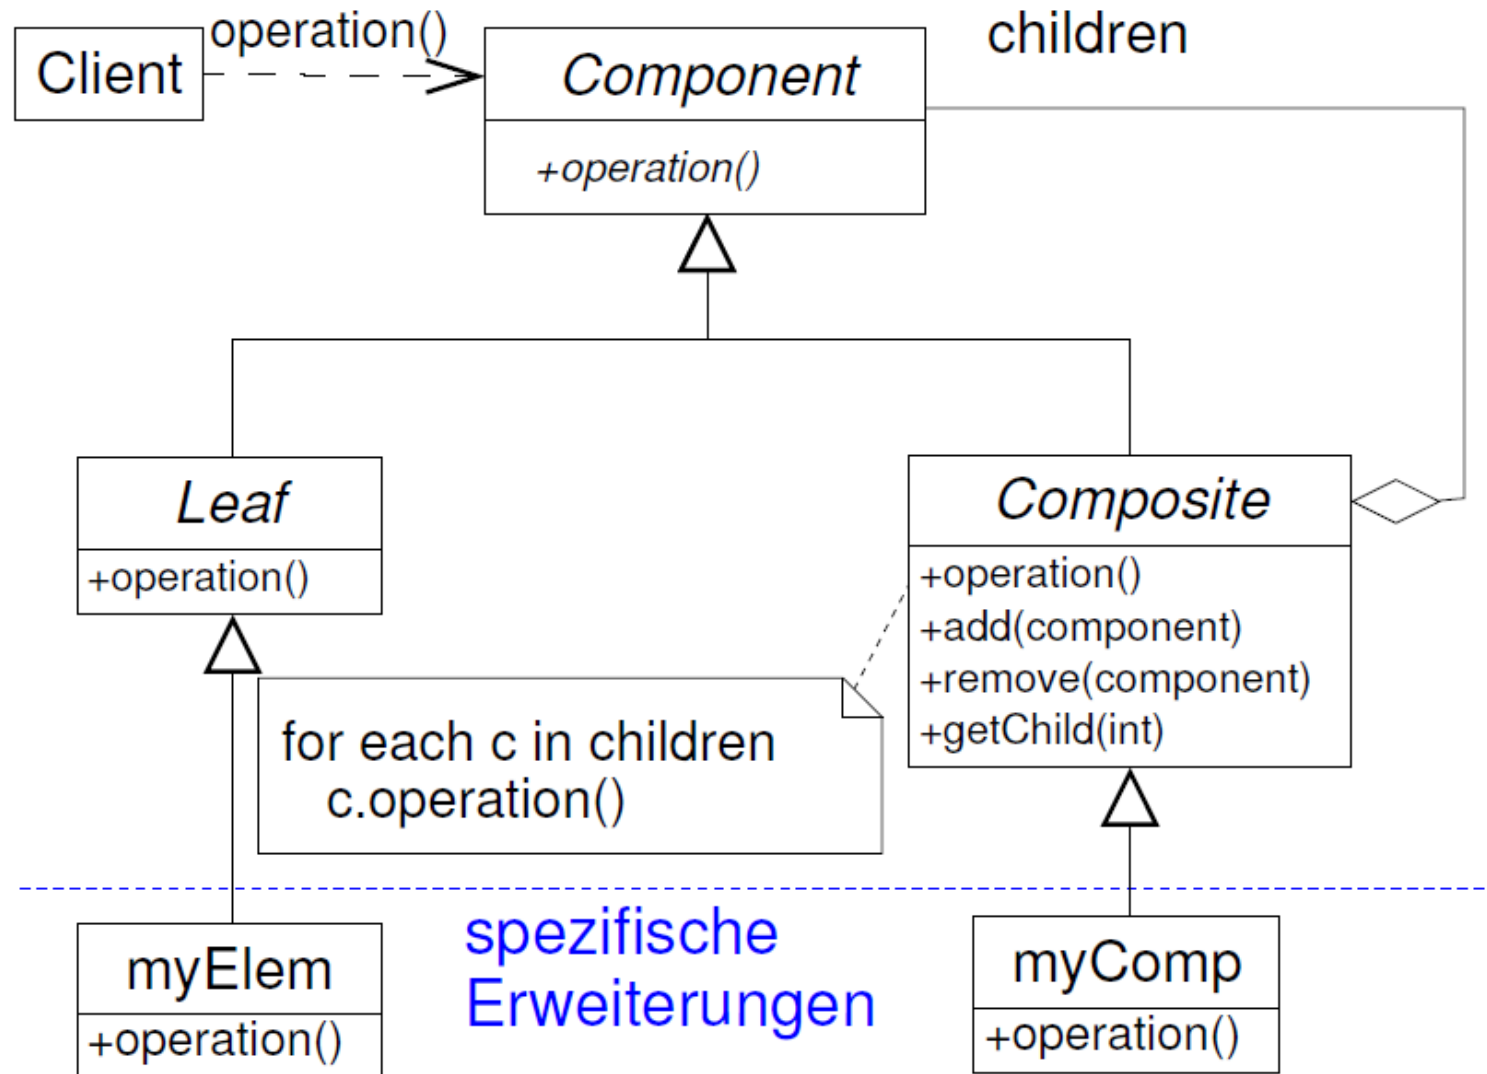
Client

operation()

Component

+operation()

children

Leaf

+operation()

Composite

+operation()
+add(component)
+remove(component)
+getChild(int)

for each c in children
c.operation()

myElem

+operation()

spezifische Erweiterungen

myComp

+operation()